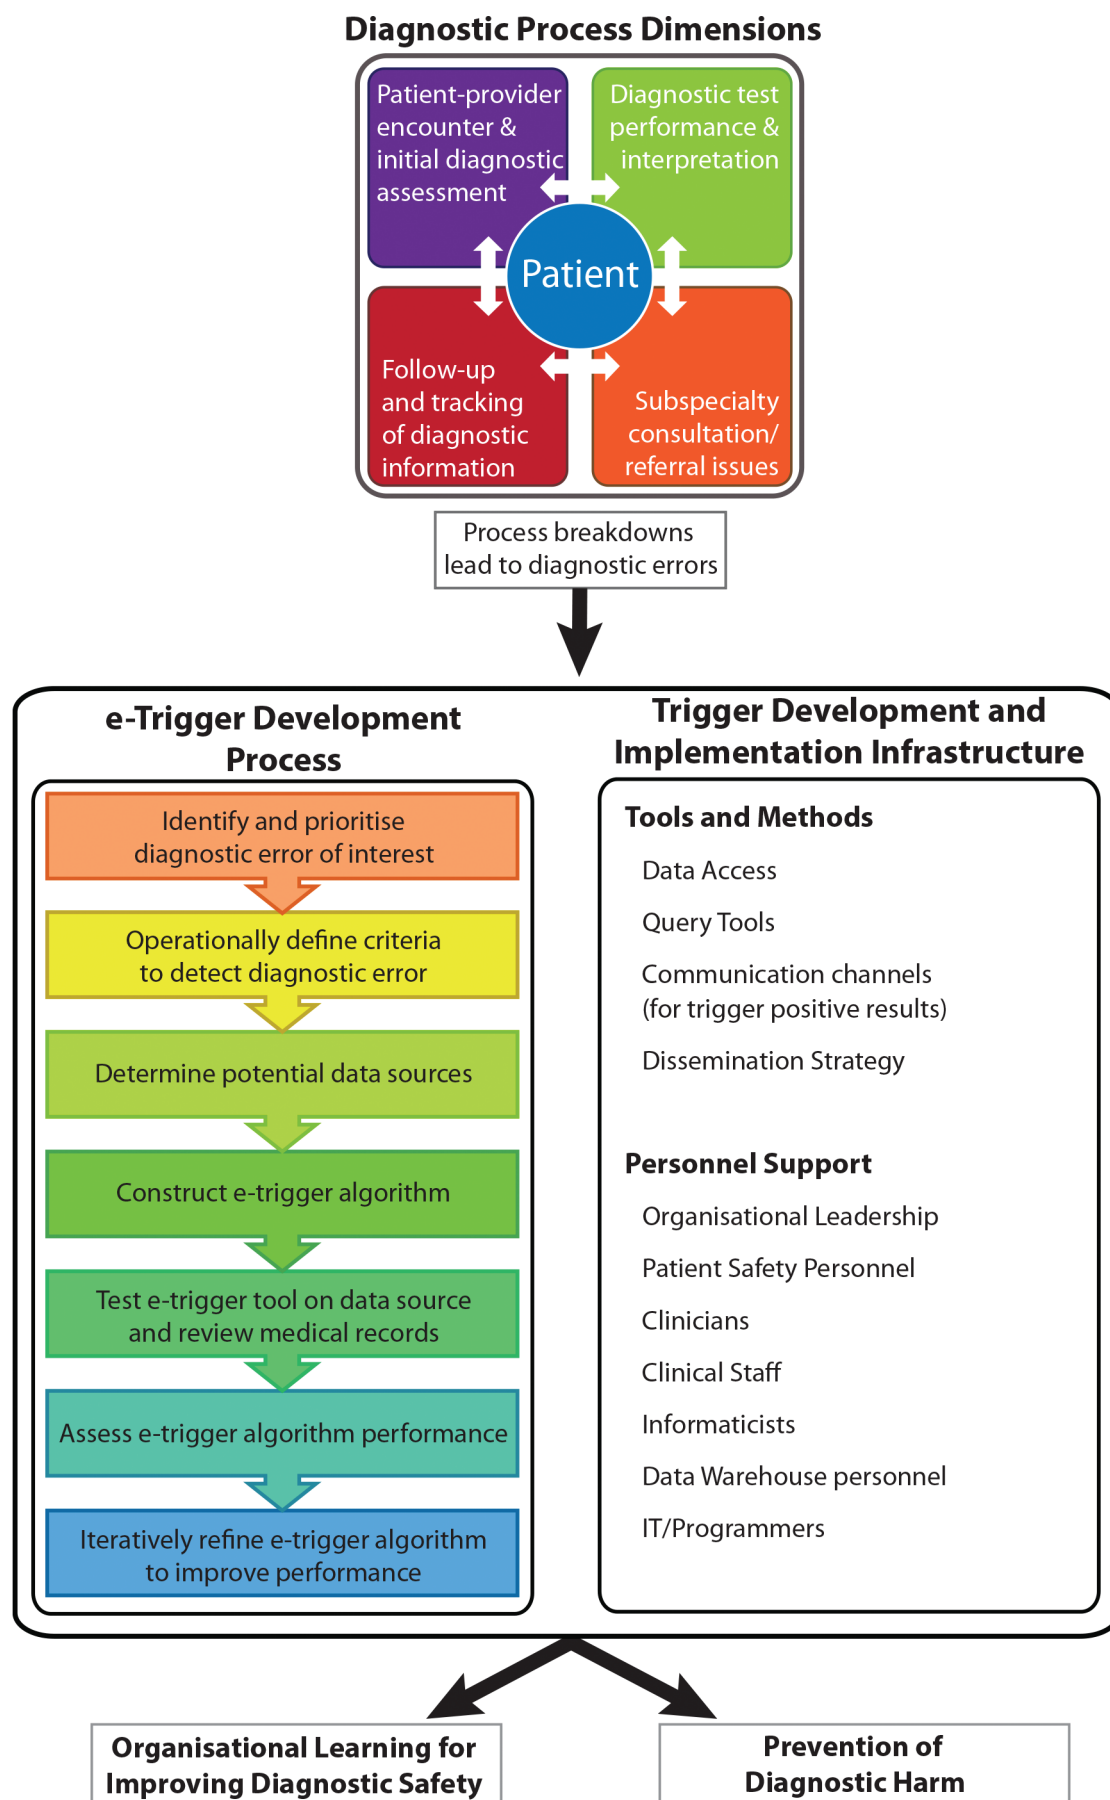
Diagnostic Process Dimensions

Patient-provider encounter & initial diagnostic assessment

Diagnostic test performance & interpretation

Patient

Follow-up and tracking of diagnostic information

Subspecialty consultation/ referral issues

Process breakdowns lead to diagnostic errors

e-Trigger Development Process

Identify and prioritise diagnostic error of interest

Operationally define criteria to detect diagnostic error

Determine potential data sources

Construct e-trigger algorithm

Test e-trigger tool on data source and review medical records

Assess e-trigger algorithm performance

Iteratively refine e-trigger algorithm to improve performance

Trigger Development and Implementation Infrastructure

Tools and Methods

Data Access

Query Tools

Communication channels (for trigger positive results)

Dissemination Strategy

Personnel Support

Organisational Leadership

Patient Safety Personnel

Clinicians

Clinical Staff

Informaticists

Data Warehouse personnel

IT/Programmers

Organisational Learning for Improving Diagnostic Safety

Prevention of Diagnostic Harm